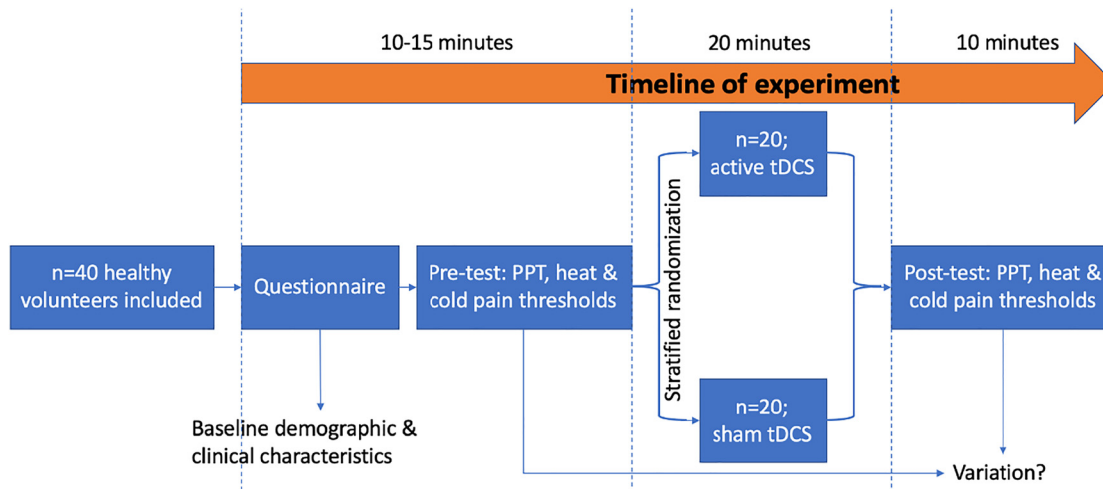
10-15 minutes

20 minutes

10 minutes

Timeline of experiment

n=40 healthy volunteers included

Questionnaire

Pre-test: PPT, heat & cold pain thresholds

Stratified randomization

n=20; active tDCS

n=20; sham tDCS

Post-test: PPT, heat & cold pain thresholds

Baseline demographic & clinical characteristics

Variation?